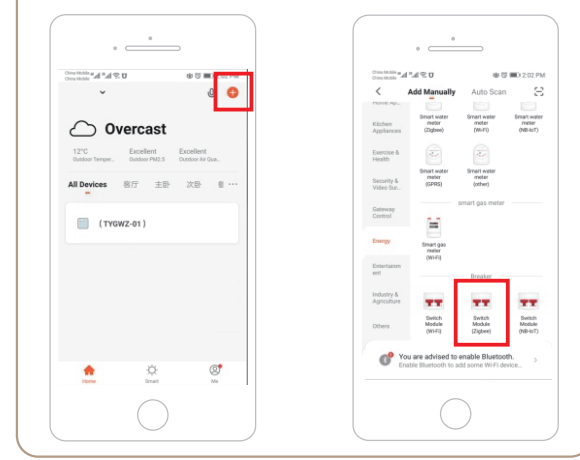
China Mobile
China Mobile

Overcast

12°C
Outdoor Temper...

Excellent
Outdoor PM2.5

Excellent
Outdoor Air Qua...

All Devices 客厅 主卧 次卧 书 ···

(TYGWZ-01)

Home

Smart

Me

China Mobile
China Mobile

2:02 PM

Add Manually

Auto Scan

Home Ap...

Kitchen Appliances

Exercise & Health

Security & Video Sur...

Gateway Control

Energy

Entertainment

Industry & Agriculture

Others

Smart water meter (Zigbee)

Smart water meter (Wi-Fi)

Smart water meter (NB-IoT)

Smart water meter (GPRS)

Smart water meter (other)

smart gas meter

Smart gas meter (Wi-Fi)

Breaker

Switch Module (Wi-Fi)

Switch Module (Zigbee)

Switch Module (NB-IoT)

You are advised to enable Bluetooth.
Enable Bluetooth to add some Wi-Fi device...